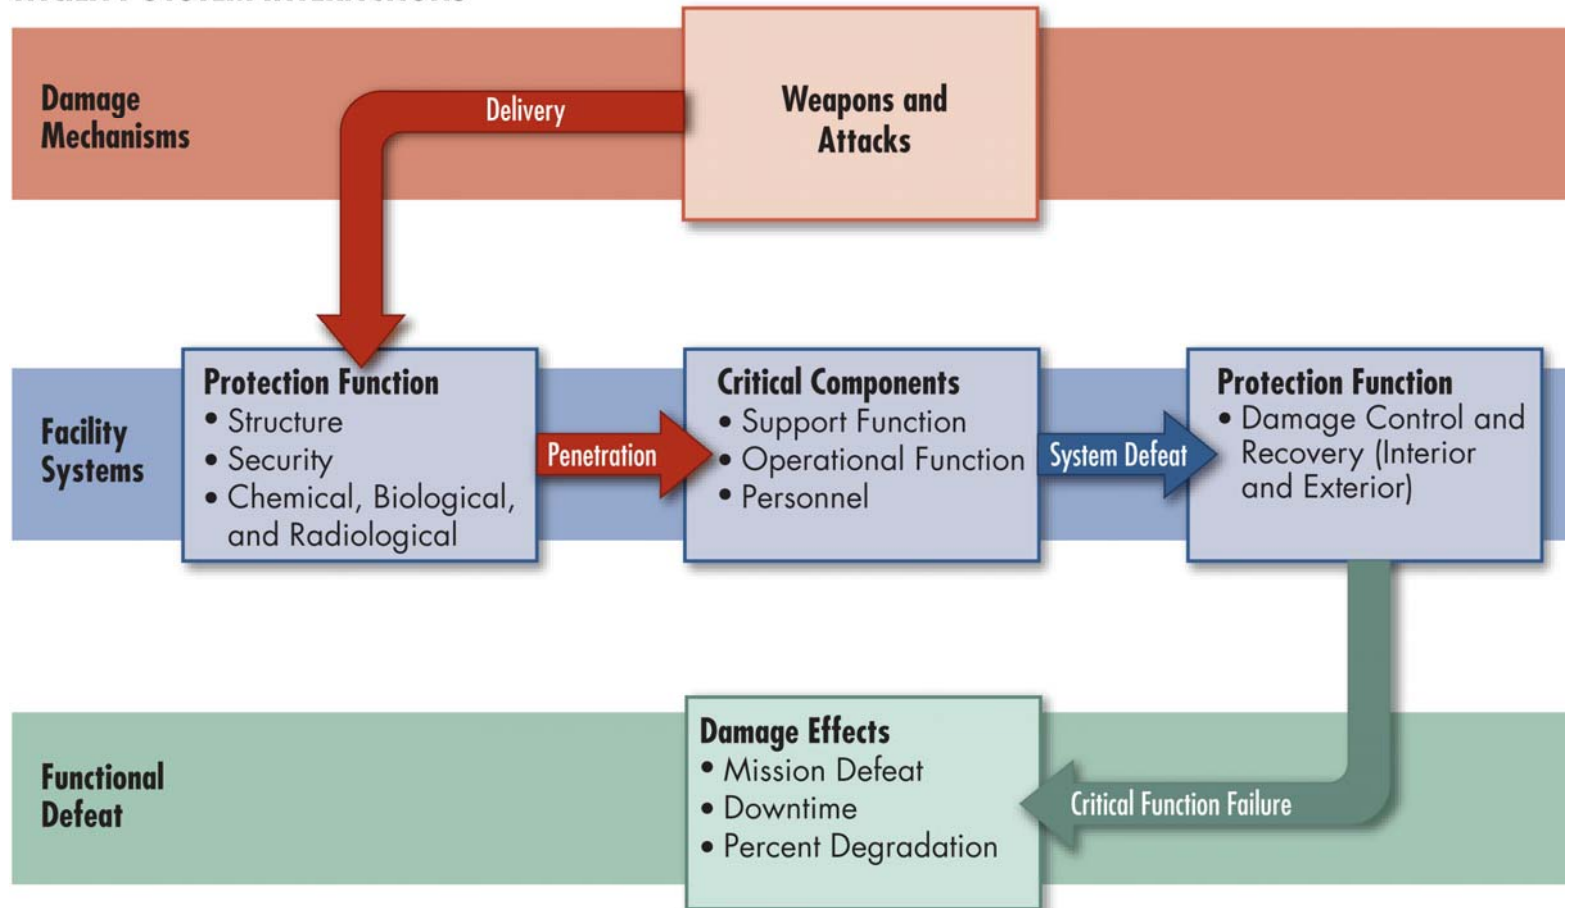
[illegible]

Damage Mechanisms

Weapons and Attacks

Delivery

Facility Systems

Protection Function
• Structure
• Security
• Chemical, Biological, and Radiological

Penetration

Critical Components
• Support Function
• Operational Function
• Personnel

System Defeat

Protection Function
• Damage Control and Recovery (Interior and Exterior)

Functional Defeat

Damage Effects
• Mission Defeat
• Downtime
• Percent Degradation

Critical Function Failure